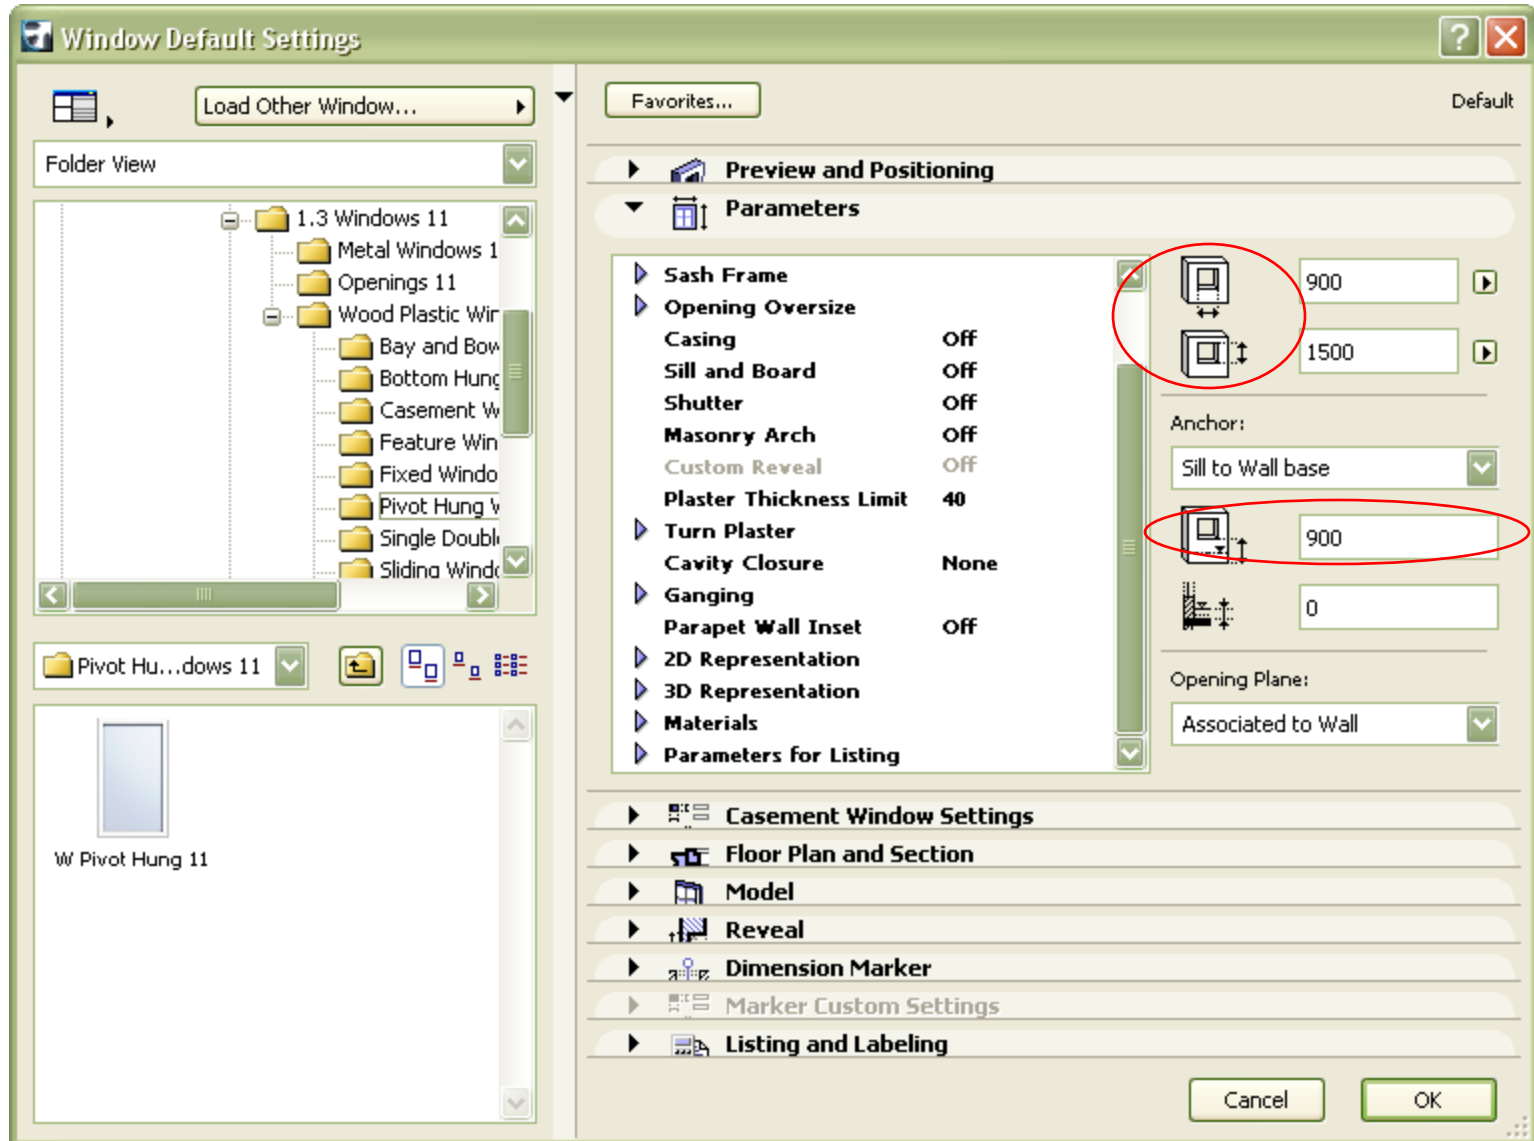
Window Default Settings

Load Other Window...

Folder View

1.3 Windows 11
Metal Windows 1
Openings 11
Wood Plastic Wir
Bay and Bow
Bottom Hung
Casement W
Feature Win
Fixed Windo
Pivot Hung W
Single Doubl
Sliding Windo

Pivot Hu...dows 11

W Pivot Hung 11

Favorites...

Default

Preview and Positioning

Parameters

| | |
|---|---|
| Sash Frame | |
| Opening Oversize | |
| Casing | Off |
| Sill and Board | Off |
| Shutter | Off |
| Masonry Arch | Off |
| Custom Reveal | Off |
| Plaster Thickness Limit | 40 |
| Turn Plaster | |
| Cavity Closure | None |
| Ganging | |
| Parapet Wall Inset | Off |
| 2D Representation | |
| 3D Representation | |
| Materials | |
| Parameters for Listing | |

900

1500

Anchor:

Sill to Wall base

900

0

Opening Plane:

Associated to Wall

Casement Window Settings

Floor Plan and Section

Model

Reveal

Dimension Marker

Marker Custom Settings

Listing and Labeling

Cancel

OK